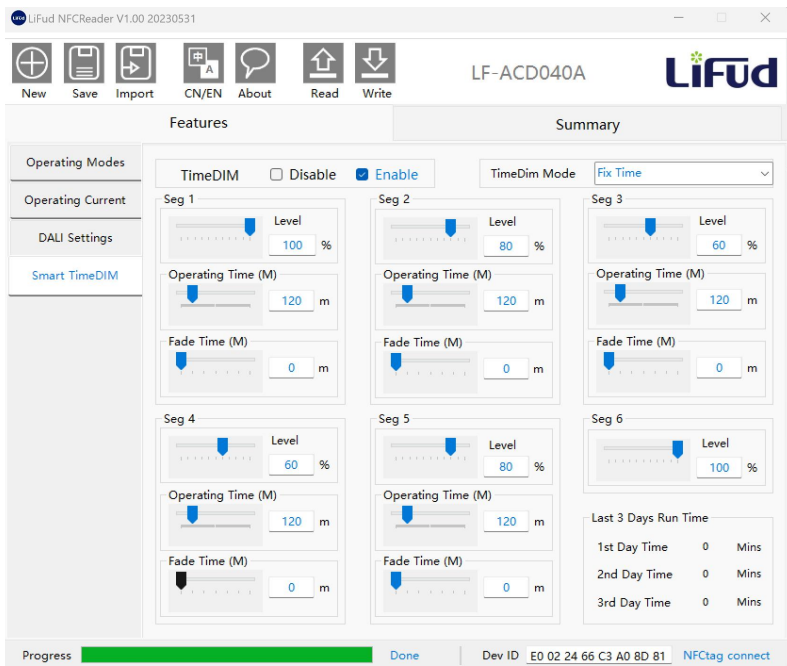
LiFud NFCReader V1.00 20230531

New Save Import CN/EN About Read Write

LF-ACD040A

LiFud

Features

Summary

Operating Modes

Operating Current

DALI Settings

Smart TimeDIM

TimeDIM
Disable
Enable

TimeDim Mode
Fix Time

Seg 1
Level
100 %
Operating Time (M)
120 m
Fade Time (M)
0 m

Seg 2
Level
80 %
Operating Time (M)
120 m
Fade Time (M)
0 m

Seg 3
Level
60 %
Operating Time (M)
120 m
Fade Time (M)
0 m

Seg 4
Level
60 %
Operating Time (M)
120 m
Fade Time (M)
0 m

Seg 5
Level
80 %
Operating Time (M)
120 m
Fade Time (M)
0 m

Seg 6
Level
100 %

Last 3 Days Run Time
1st Day Time 0 Mins
2nd Day Time 0 Mins
3rd Day Time 0 Mins

Progress
Done
Dev ID E0 02 24 66 C3 A0 8D 81
NFCtag connect